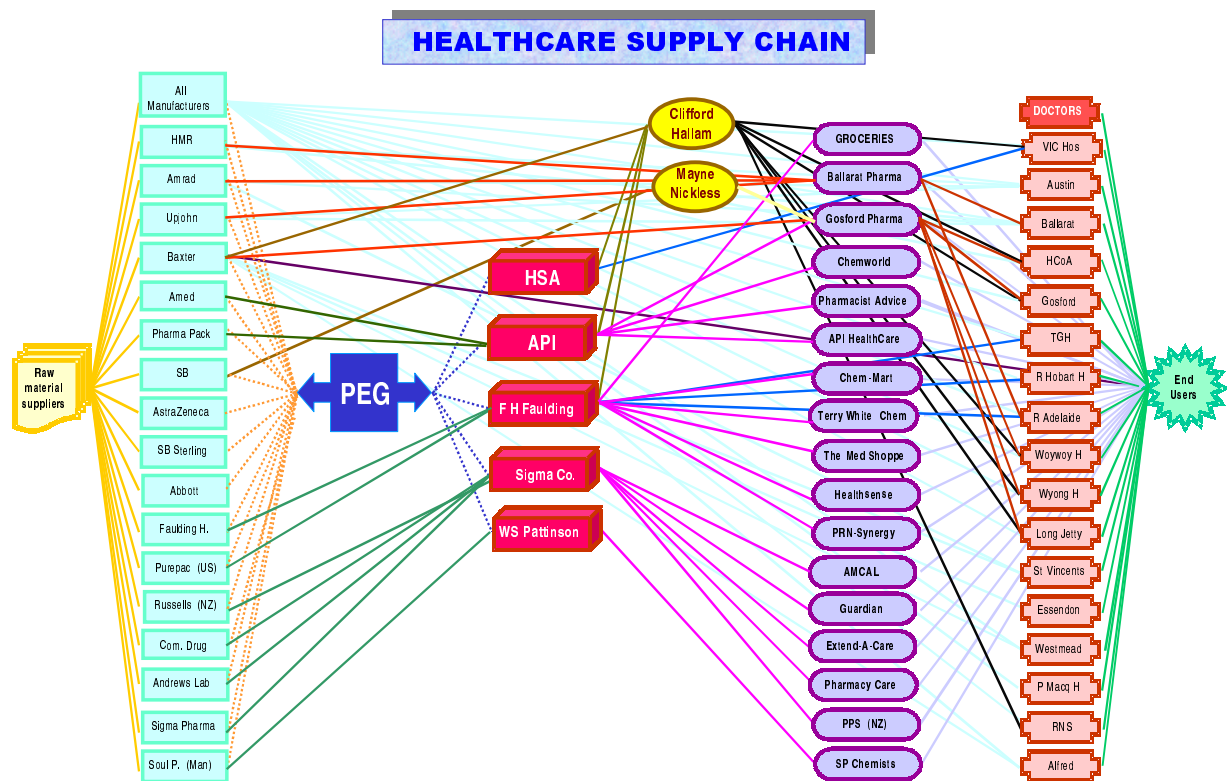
HEALTHCARE SUPPLY CHAIN

Raw material suppliers

All Manufacturers
HMR
Amrad
Upjohn
Baxter
Amed
Pharma Pack
SB
AstraZeneca
SB Sterling
Abbott
Faulding H.
Purepac (US)
Russells (NZ)
Com. Drug
Andrews Lab
Sigma Pharma
Soul P. (Man)

PEG

HSA
API
F H Faulding
Sigma Co.
WS Pattinson

Clifford Hallam
Mayne Nickless

GROCERIES
Ballarat Pharma
Gosford Pharma
Chemworld
Pharmacist Advice
API HealthCare
Chem-Mart
Terry White Chem
The Med Shoppe
Healthsense
PRN-Synergy
AMCAL
Guardian
Extend-A-Care
Pharmacy Care
PPS (NZ)
SP Chemists

DOCTORS
VIC Hos
Austin
Ballarat
HCoA
Gosford
TGH
R Hobart H
R Adelaide
Woywoy H
Wyong H
Long Jetty
St Vincents
Essendon
Westmead
P Macq H
RNS
Alfred

End Users